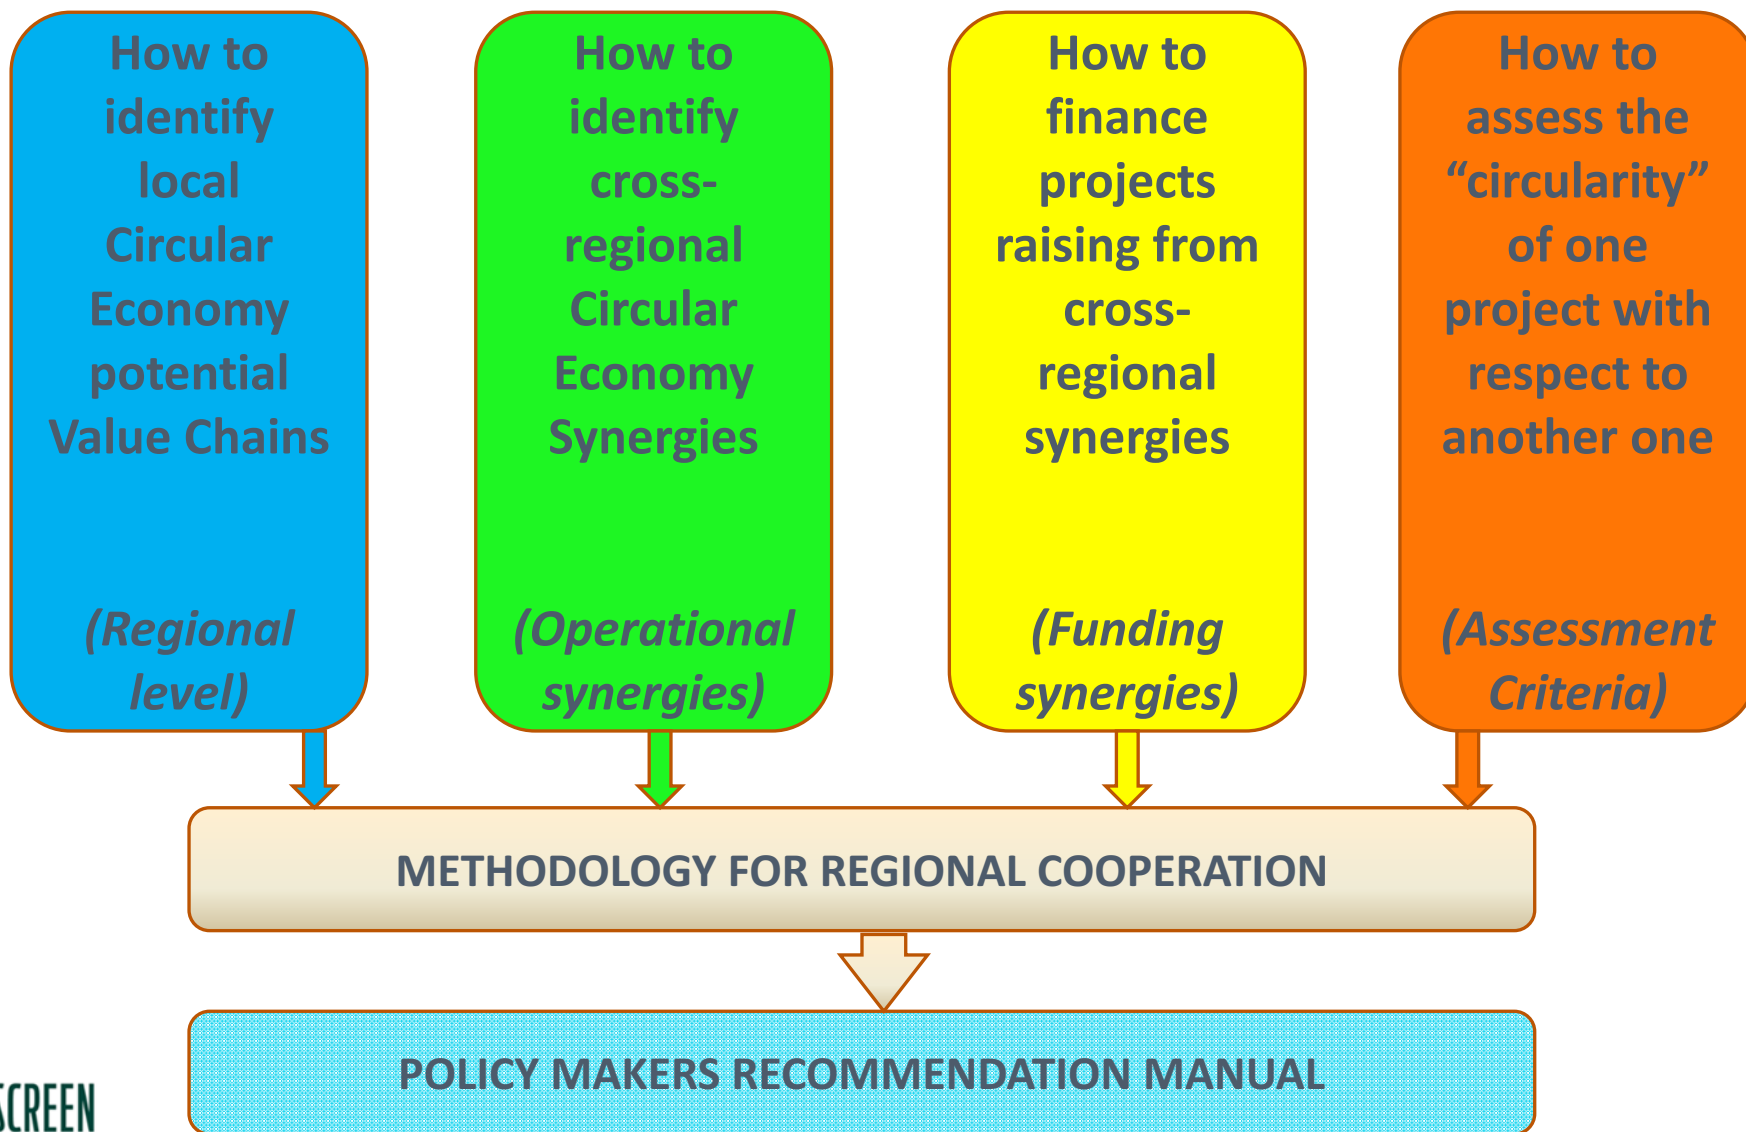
How to identify local Circular Economy potential Value Chains

*(Regional level)*

How to identify cross-regional Circular Economy Synergies

*(Operational synergies)*

How to finance projects raising from cross-regional synergies

*(Funding synergies)*

How to assess the “circularity” of one project with respect to another one

*(Assessment Criteria)*

METHODOLOGY FOR REGIONAL COOPERATION

POLICY MAKERS RECOMMENDATION MANUAL

SCREEN